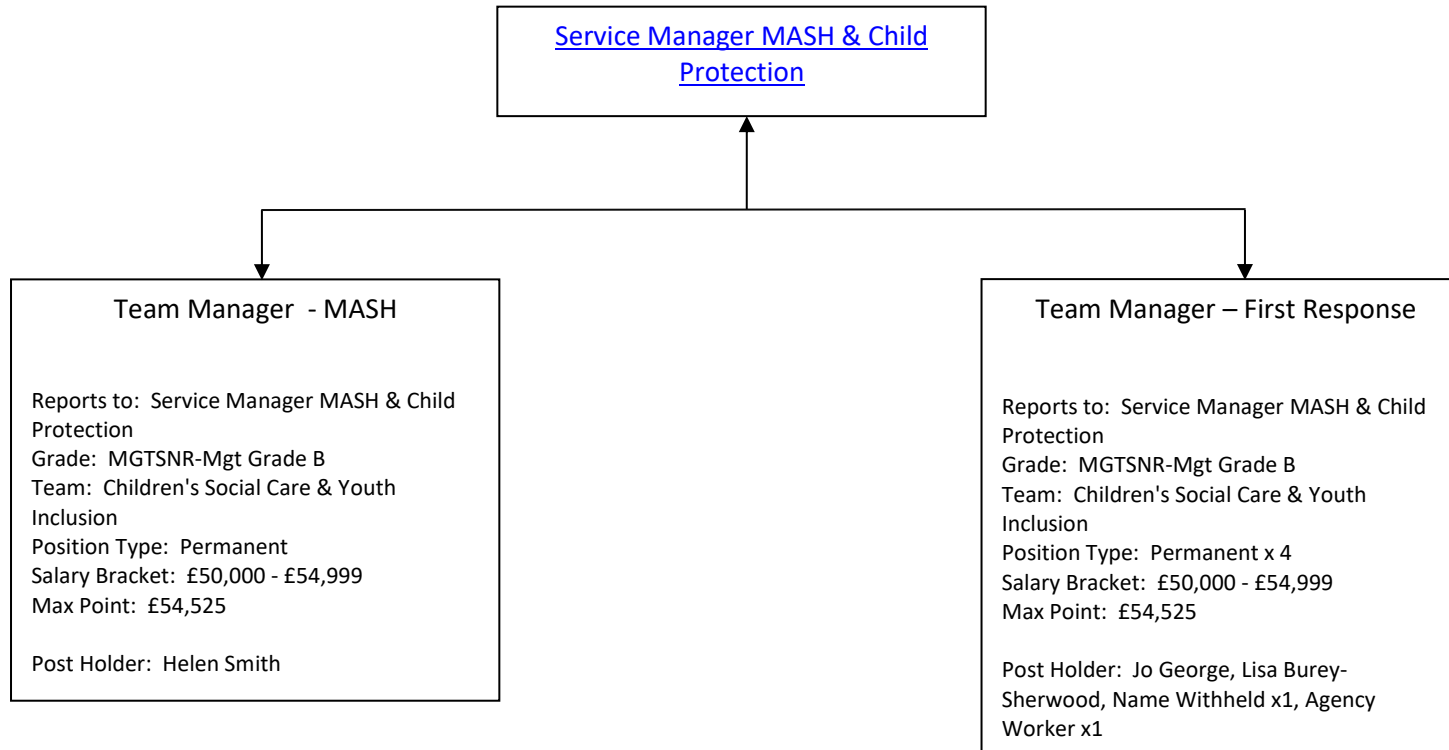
Service Manager MASH & Child Protection

Team Manager - MASH

Reports to: Service Manager MASH & Child Protection
Grade: MGTSNR-Mgt Grade B
Team: Children's Social Care & Youth Inclusion
Position Type: Permanent
Salary Bracket: £50,000 - £54,999
Max Point: £54,525

Post Holder: Helen Smith

Team Manager – First Response

Reports to: Service Manager MASH & Child Protection
Grade: MGTSNR-Mgt Grade B
Team: Children's Social Care & Youth Inclusion
Position Type: Permanent x 4
Salary Bracket: £50,000 - £54,999
Max Point: £54,525

Post Holder: Jo George, Lisa Burey-Sherwood, Name Withheld x1, Agency Worker x1